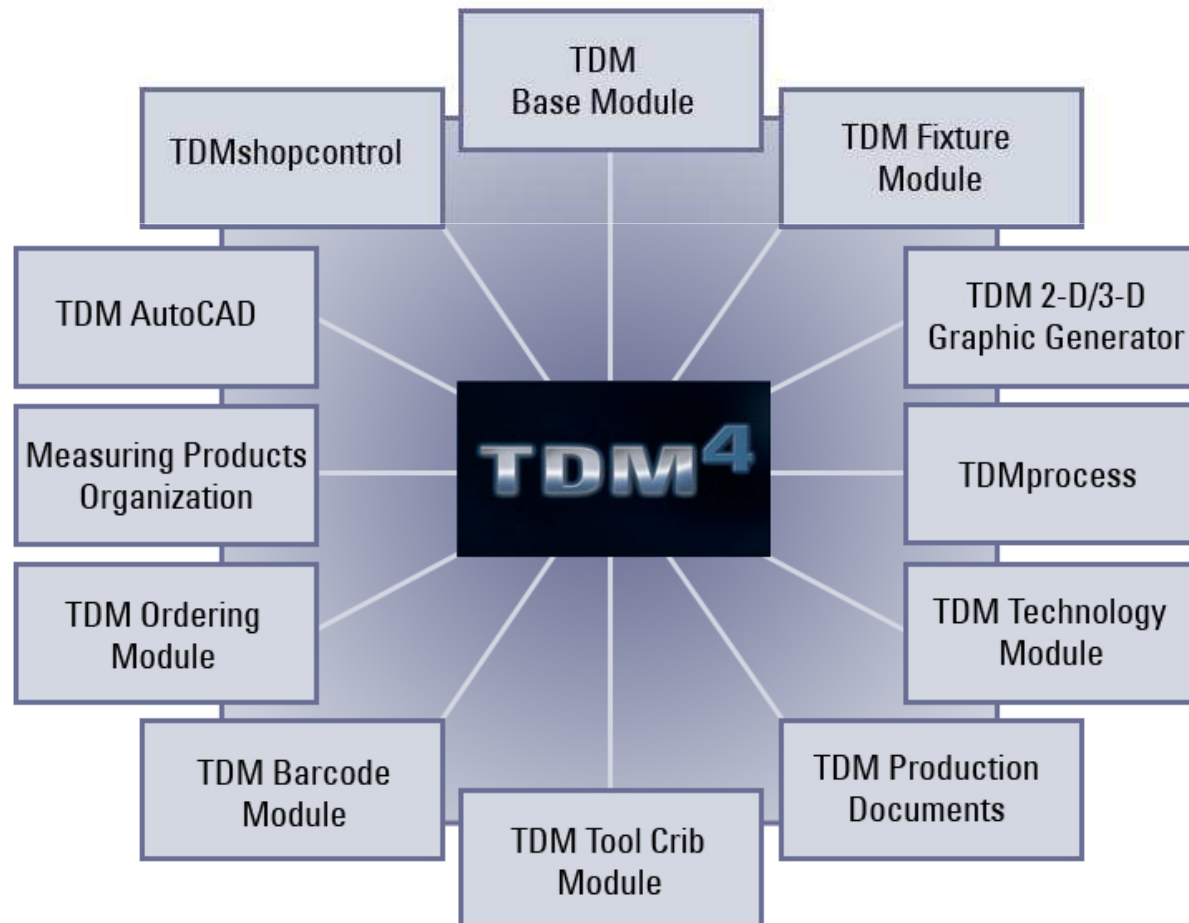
TDM Base Module

TDMshopcontrol

TDM Fixture Module

TDM AutoCAD

TDM 2-D/3-D Graphic Generator

Measuring Products Organization

$TDM^4$

TDMprocess

TDM Ordering Module

TDM Technology Module

TDM Barcode Module

TDM Production Documents

TDM Tool Crib Module